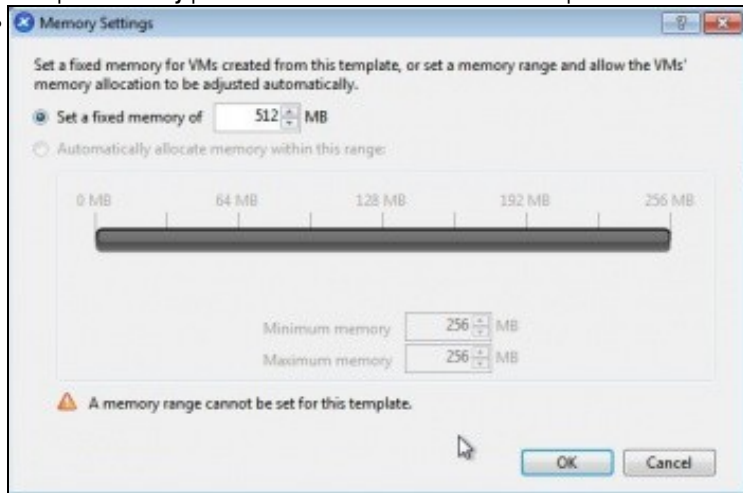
Memory Settings

Set a fixed memory for VMs created from this template, or set a memory range and allow the VMs' memory allocation to be adjusted automatically.

Set a fixed memory of 512 MB

Automatically allocate memory within this range:

0 MB
64 MB
128 MB
192 MB
256 MB

Minimum memory 256 MB
Maximum memory 256 MB

A memory range cannot be set for this template.

OK
Cancel